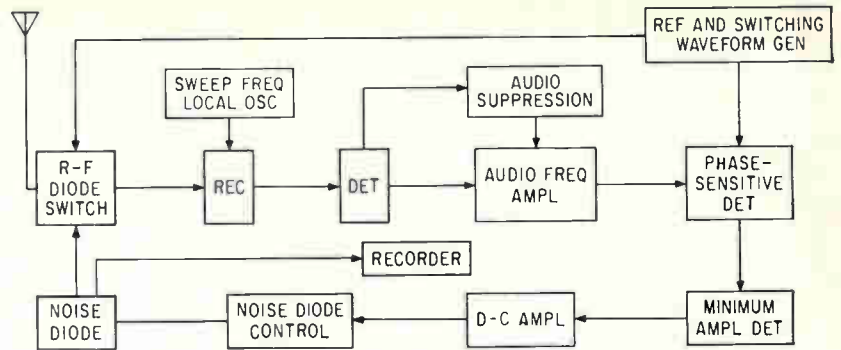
REF AND SWITCHING WAVEFORM GEN

SWEEP FREQ LOCAL OSC

AUDIO SUPPRESSION

R-F DIODE SWITCH

REC

DET

AUDIO FREQ AMPL

PHASE-SENSITIVE DET

RECORDER

NOISE DIODE

NOISE DIODE CONTROL

D-C AMPL

MINIMUM AMPL DET